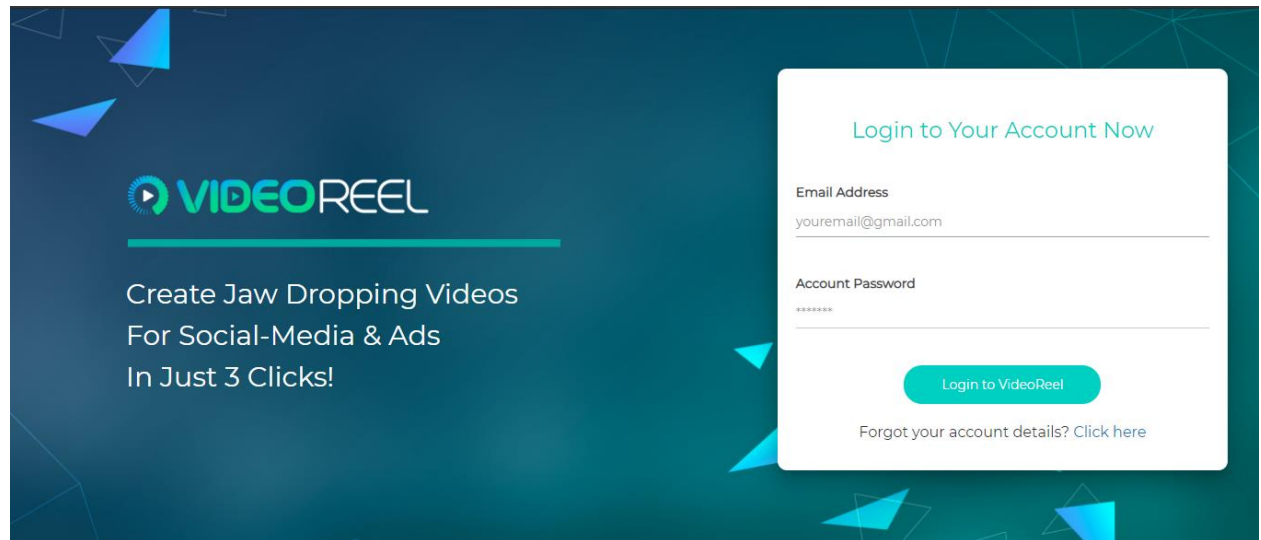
VIDEOREEL

Create Jaw Dropping Videos For Social-Media & Ads In Just 3 Clicks!

Login to Your Account Now

Email Address

youremail@gmail.com

Account Password

*******

Login to VideoReel

Forgot your account details? Click here